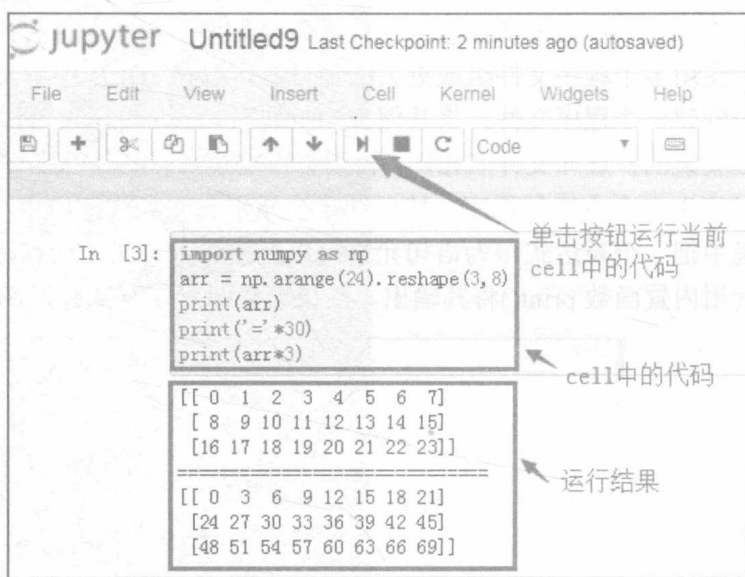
jupyter Untitled9 Last Checkpoint: 2 minutes ago (autosaved)

File Edit View Insert Cell Kernel Widgets Help

Code

单击按钮运行当前cell中的代码

In [3]: import numpy as np
arr = np.arange(24).reshape(3, 8)
print(arr)
print('='*30)
print(arr*3)

cell中的代码

[[ 0 1 2 3 4 5 6 7]
[ 8 9 10 11 12 13 14 15]
[16 17 18 19 20 21 22 23]]
==============================
[[ 0 3 6 9 12 15 18 21]
[24 27 30 33 36 39 42 45]
[48 51 54 57 60 63 66 69]]

运行结果